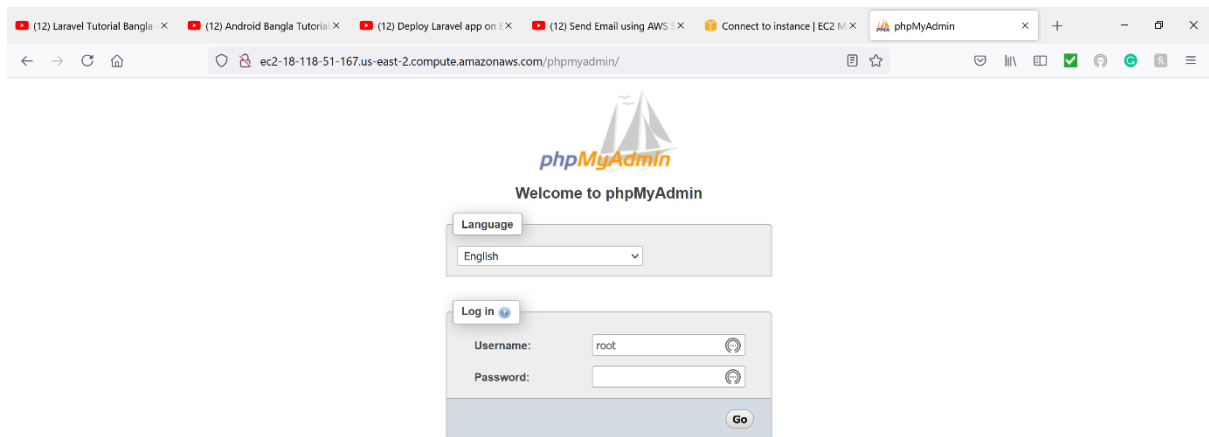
(12) Laravel Tutorial Bangla ×
(12) Android Bangla Tutoria ×
(12) Deploy Laravel app on E ×
(12) Send Email using AWS S ×
Connect to instance | EC2 M ×
phpMyAdmin ×
+

ec2-18-118-51-167.us-east-2.compute.amazonaws.com/phpmyadmin/

phpMyAdmin

Welcome to phpMyAdmin

Language

English

Log in

Username: root

Password:

Go